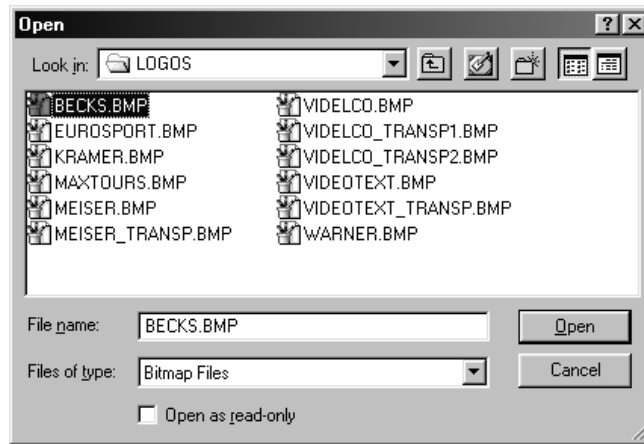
Open

?

X

Look in: LOGOS

BECKS.BMP
EUROSPORT.BMP
KRAMER.BMP
MAXTOURS.BMP
MEISER.BMP
MEISER_TRANSP.BMP

VIDELCO.BMP
VIDELCO_TRANSP1.BMP
VIDELCO_TRANSP2.BMP
VIDEOTEXT.BMP
VIDEOTEXT_TRANSP.BMP
WARNER.BMP

File name: BECKS.BMP

Open

Files of type: Bitmap Files

Cancel

Open as read-only